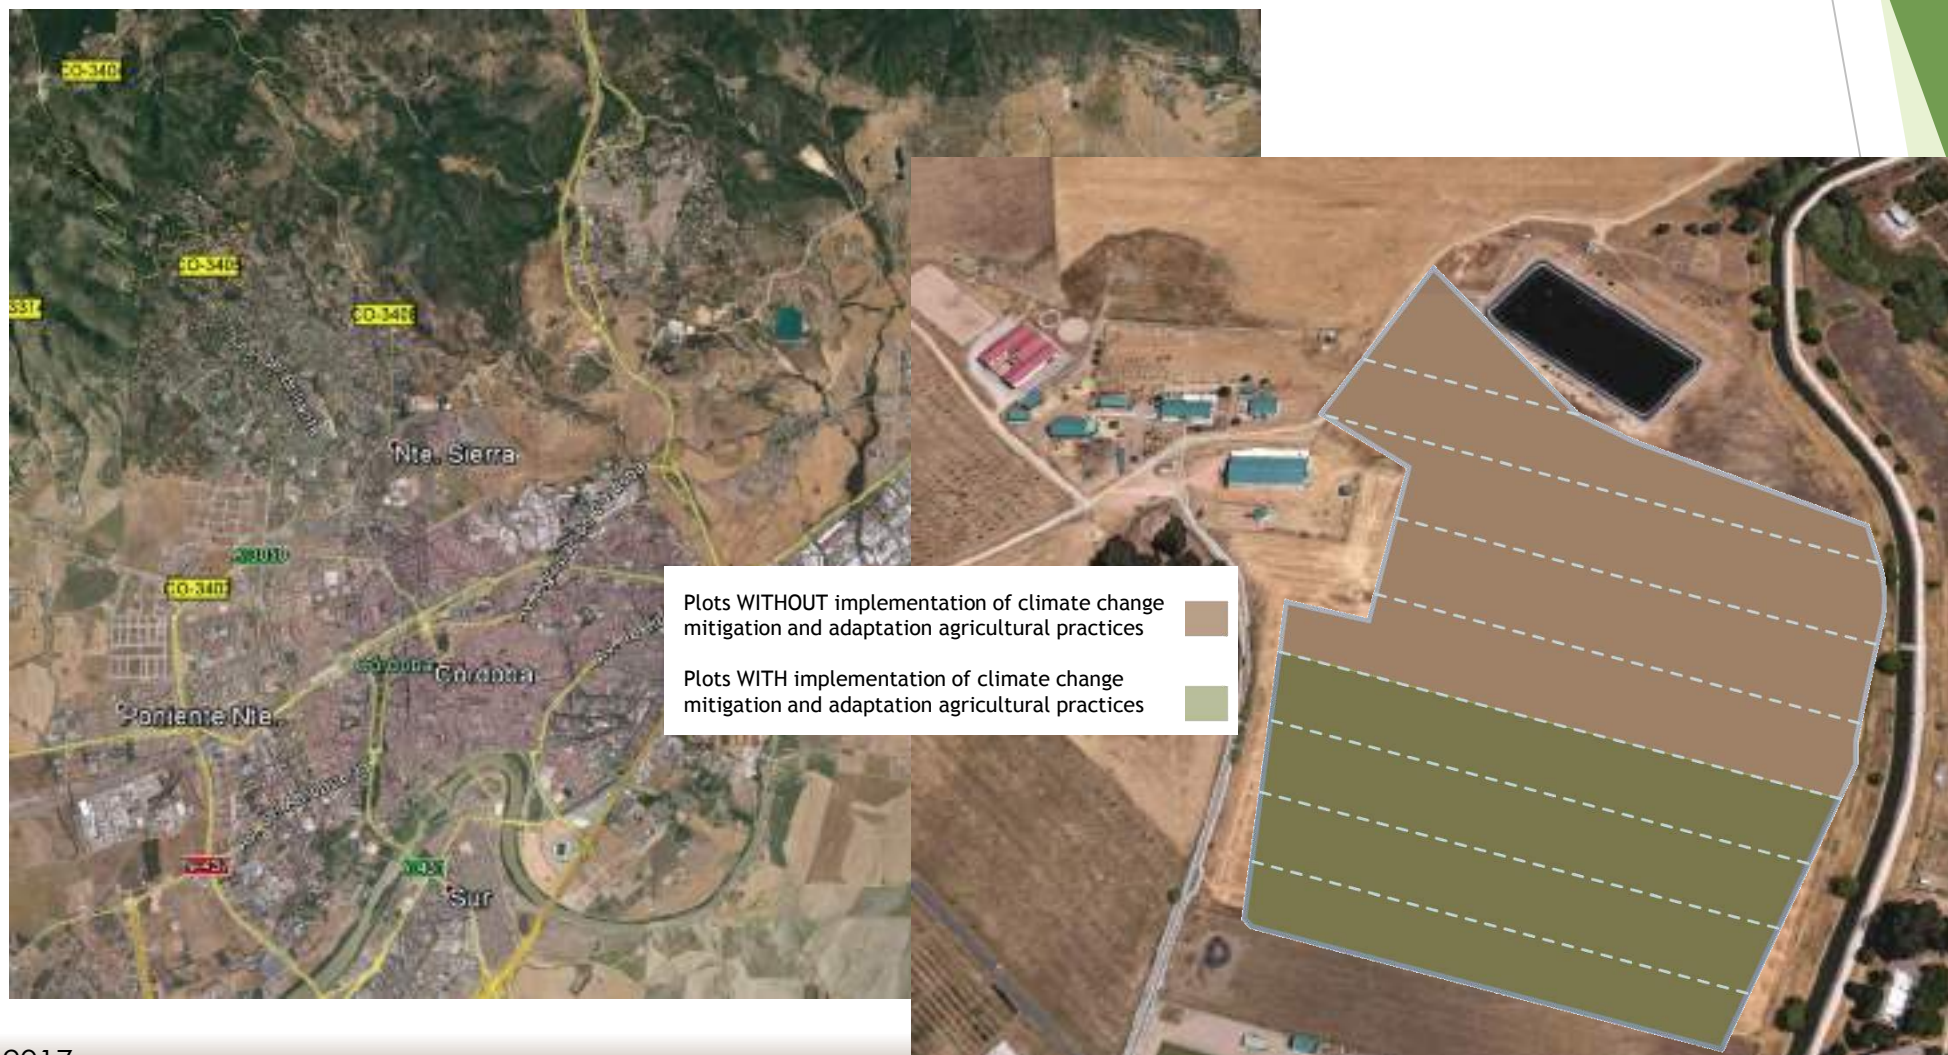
CO-3402

CO-3402

CO-3402

A-3310

CO-3402

Nte. Sierra

Córdoba

Poniente Nte.

N-437

N-432

Sur

Plots WITHOUT implementation of climate change mitigation and adaptation agricultural practices

Plots WITH implementation of climate change mitigation and adaptation agricultural practices

2017